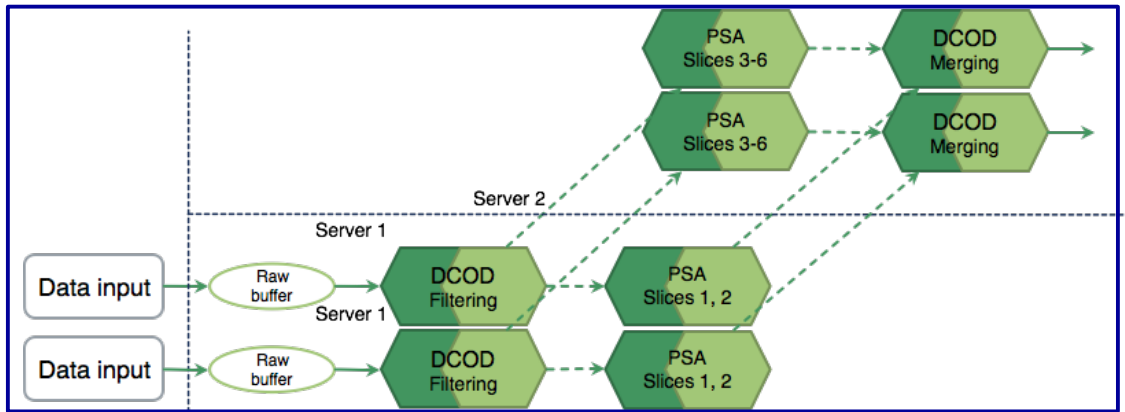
PSA
Slices 3-6

DCOD
Merging

PSA
Slices 3-6

DCOD
Merging

Server 2

Server 1

Data input

Raw
buffer

DCOD
Filtering

PSA
Slices 1, 2

Server 1

Data input

Raw
buffer

DCOD
Filtering

PSA
Slices 1, 2